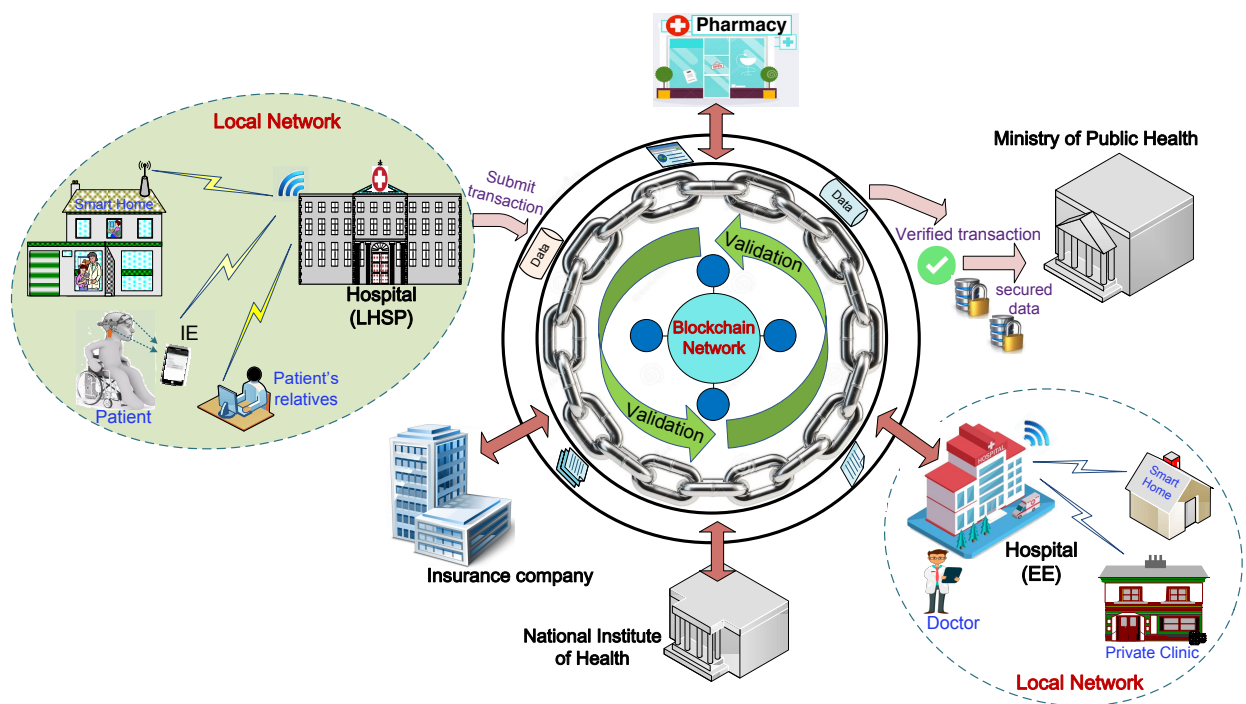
Pharmacy

Local Network

Smart Home

Hospital (LHSP)

IE

Patient

Patient's relatives

Submit transaction

Data

Data

Validation

Blockchain Network

Validation

Ministry of Public Health

Verified transaction

secured data

Insurance company

National Institute of Health

Hospital (EE)

Smart Home

Doctor

Private Clinic

Local Network